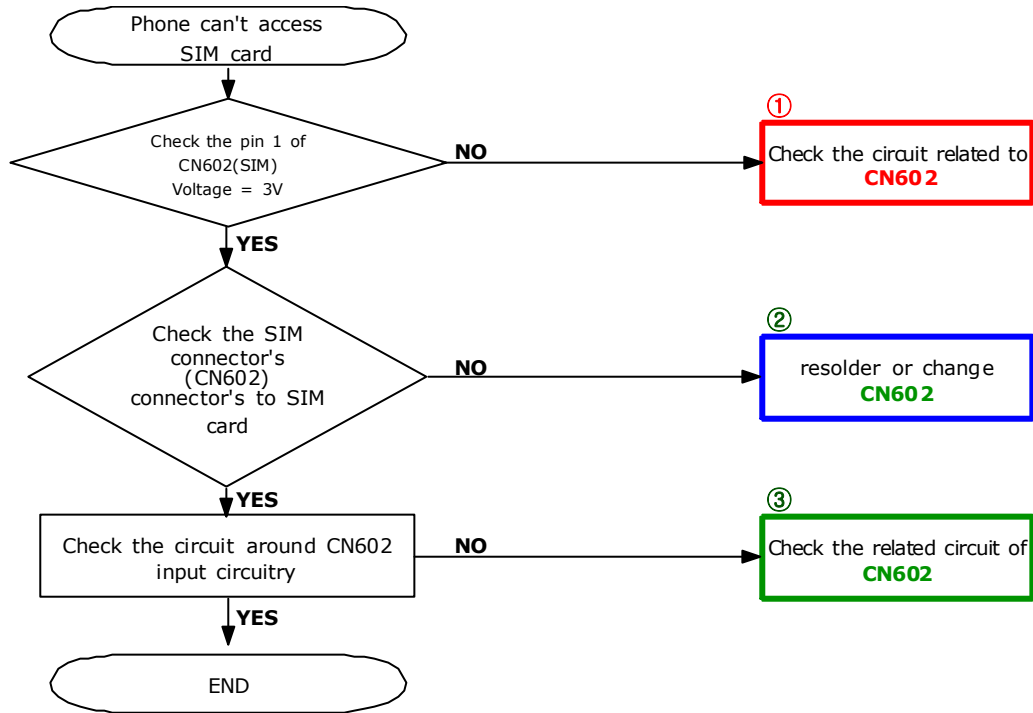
Phone can't access SIM card

Check the pin 1 of CN602(SIM) Voltage = 3V

NO

①

Check the circuit related to CN602

YES

Check the SIM connector's (CN602) connector's to SIM card

NO

②

resolder or change CN602

YES

Check the circuit around CN602 input circuitry

NO

③

Check the related circuit of CN602

YES

END